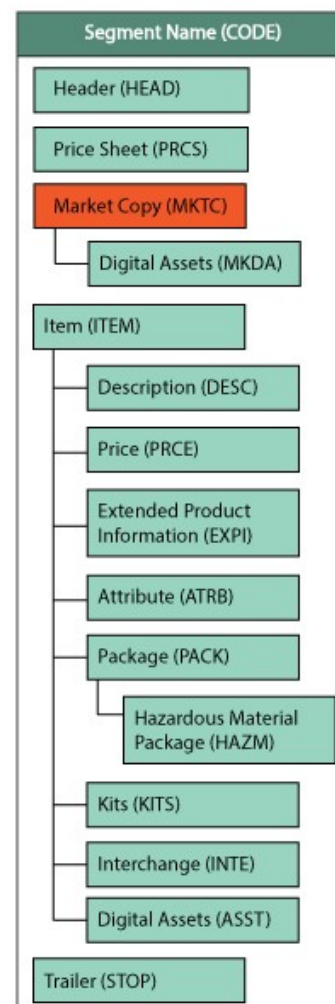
Segment Name (CODE)

Header (HEAD)

Price Sheet (PRCS)

Market Copy (MKTC)

Digital Assets (MKDA)

Item (ITEM)

Description (DESC)

Price (PRCE)

Extended Product Information (EXPI)

Attribute (ATRB)

Package (PACK)

Hazardous Material Package (HAZM)

Kits (KITS)

Interchange (INTE)

Digital Assets (ASST)

Trailer (STOP)